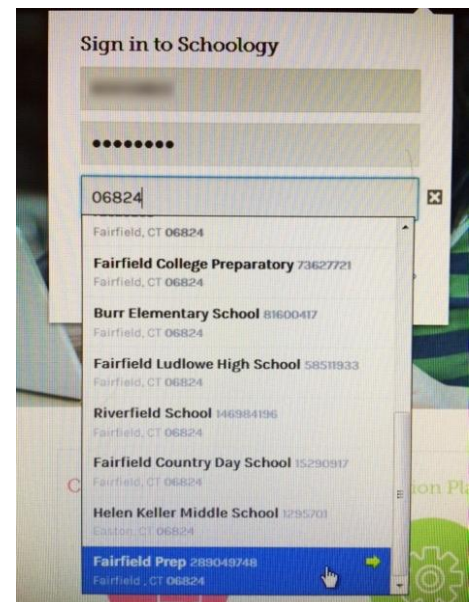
Sign in to Schoology

••••••••

06824

Fairfield, CT 06824

Fairfield College Preparatory 73627721
Fairfield, CT 06824

Burr Elementary School 81600417
Fairfield, CT 06824

Fairfield Ludlowe High School 58511933
Fairfield, CT 06824

Riverfield School 146984196
Fairfield, CT 06824

Fairfield Country Day School 15290917
Fairfield, CT 06824

Helen Keller Middle School 1295701
Easton, CT 06824

Fairfield Prep 289049748
Fairfield , CT 06824

C

tion Pla